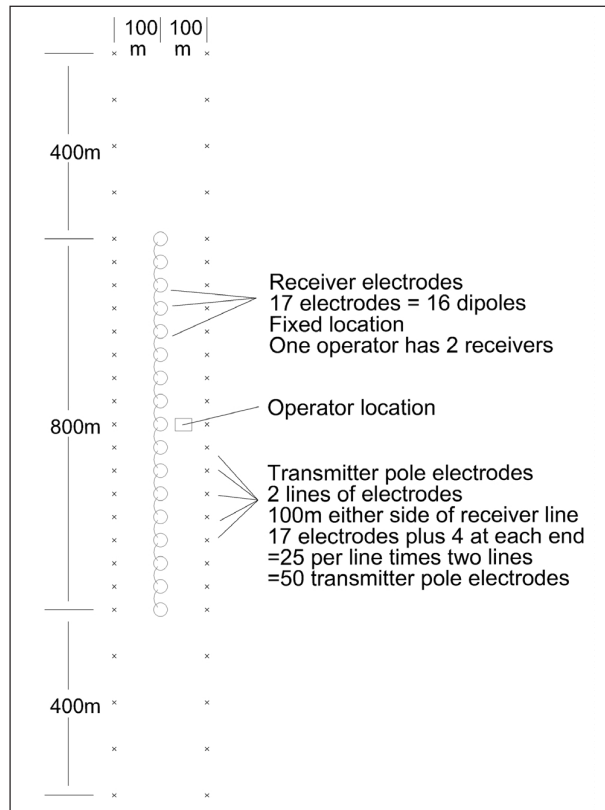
100 m 100 m

400m

Receiver electrodes
17 electrodes = 16 dipoles
Fixed location
One operator has 2 receivers

800m

Operator location

Transmitter pole electrodes
2 lines of electrodes
100m either side of receiver line
17 electrodes plus 4 at each end
=25 per line times two lines
=50 transmitter pole electrodes

400m